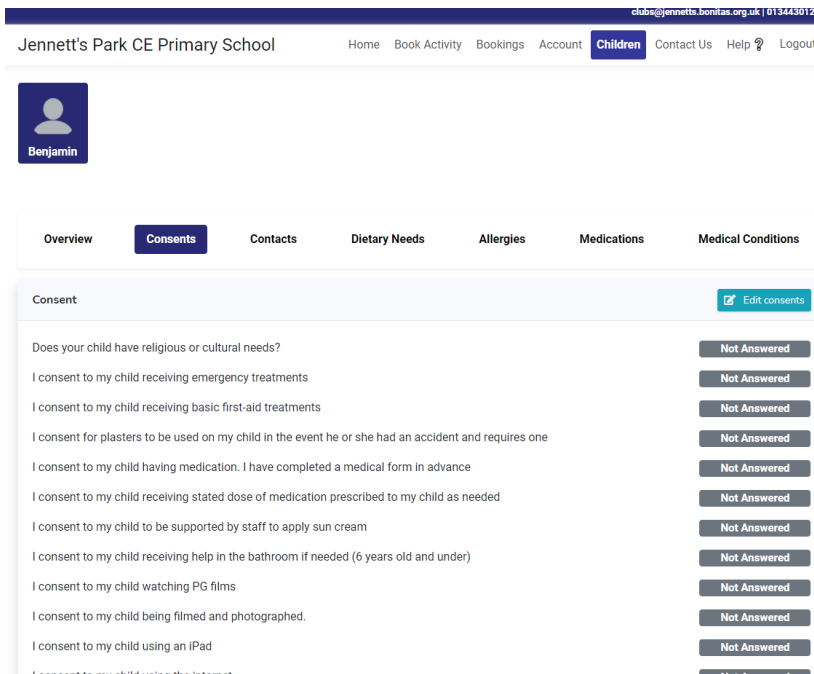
clubs@jennetts.bonitas.org.uk | 013443012

Jennett's Park CE Primary School

Home Book Activity Bookings Account Children Contact Us Help Logout

Benjamin

Overview Consents Contacts Dietary Needs Allergies Medications Medical Conditions

Consent

Edit consents

Does your child have religious or cultural needs? Not Answered

I consent to my child receiving emergency treatments Not Answered

I consent to my child receiving basic first-aid treatments Not Answered

I consent for plasters to be used on my child in the event he or she had an accident and requires one Not Answered

I consent to my child having medication. I have completed a medical form in advance Not Answered

I consent to my child receiving stated dose of medication prescribed to my child as needed Not Answered

I consent to my child to be supported by staff to apply sun cream Not Answered

I consent to my child receiving help in the bathroom if needed (6 years old and under) Not Answered

I consent to my child watching PG films Not Answered

I consent to my child being filmed and photographed. Not Answered

I consent to my child using an iPad Not Answered

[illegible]